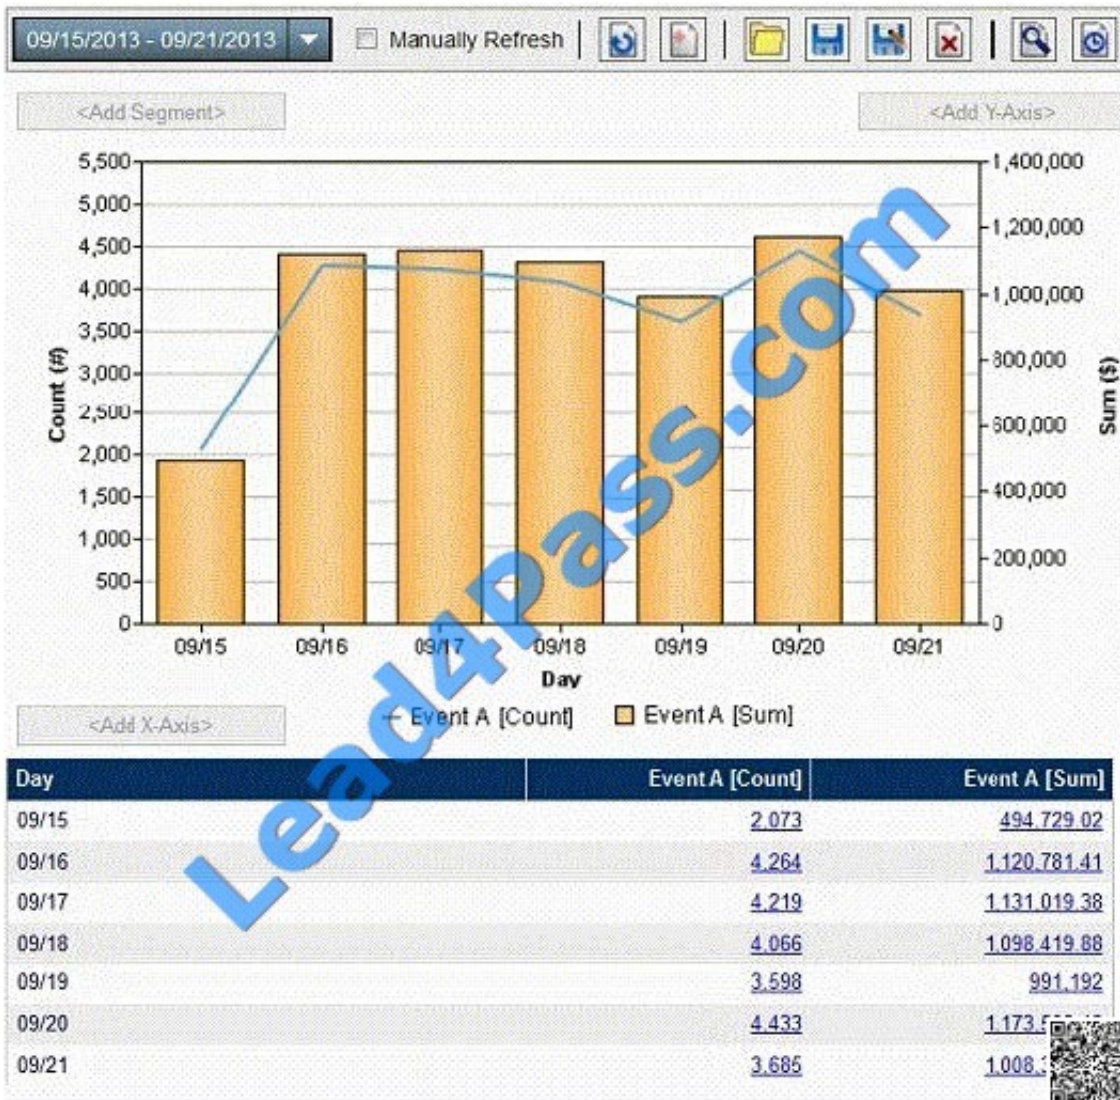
09/15/2013 - 09/21/2013

Manually Refresh

<Add Segment>

<Add Y-Axis>

5,500
5,000
4,500
4,000
3,500
3,000
2,500
2,000
1,500
1,000
500
0

Count (#)

1,400,000
1,200,000
1,000,000
800,000
600,000
400,000
200,000
0

Sum ($)

09/15 09/16 09/17 09/18 09/19 09/20 09/21

Day

<Add X-Axis>

Event A [Count] Event A [Sum]

Lead4Pass.com

| Day | Event A [Count] | Event A [Sum] |
|---|---|---|
| 09/15 | 2,073 | 494,729.02 |
| 09/16 | 4,264 | 1,120,781.41 |
| 09/17 | 4,219 | 1,131,019.38 |
| 09/18 | 4,066 | 1,098,419.88 |
| 09/19 | 3,598 | 991,192 |
| 09/20 | 4,433 | 1,173.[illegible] |
| 09/21 | 3,685 | 1,008.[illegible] |